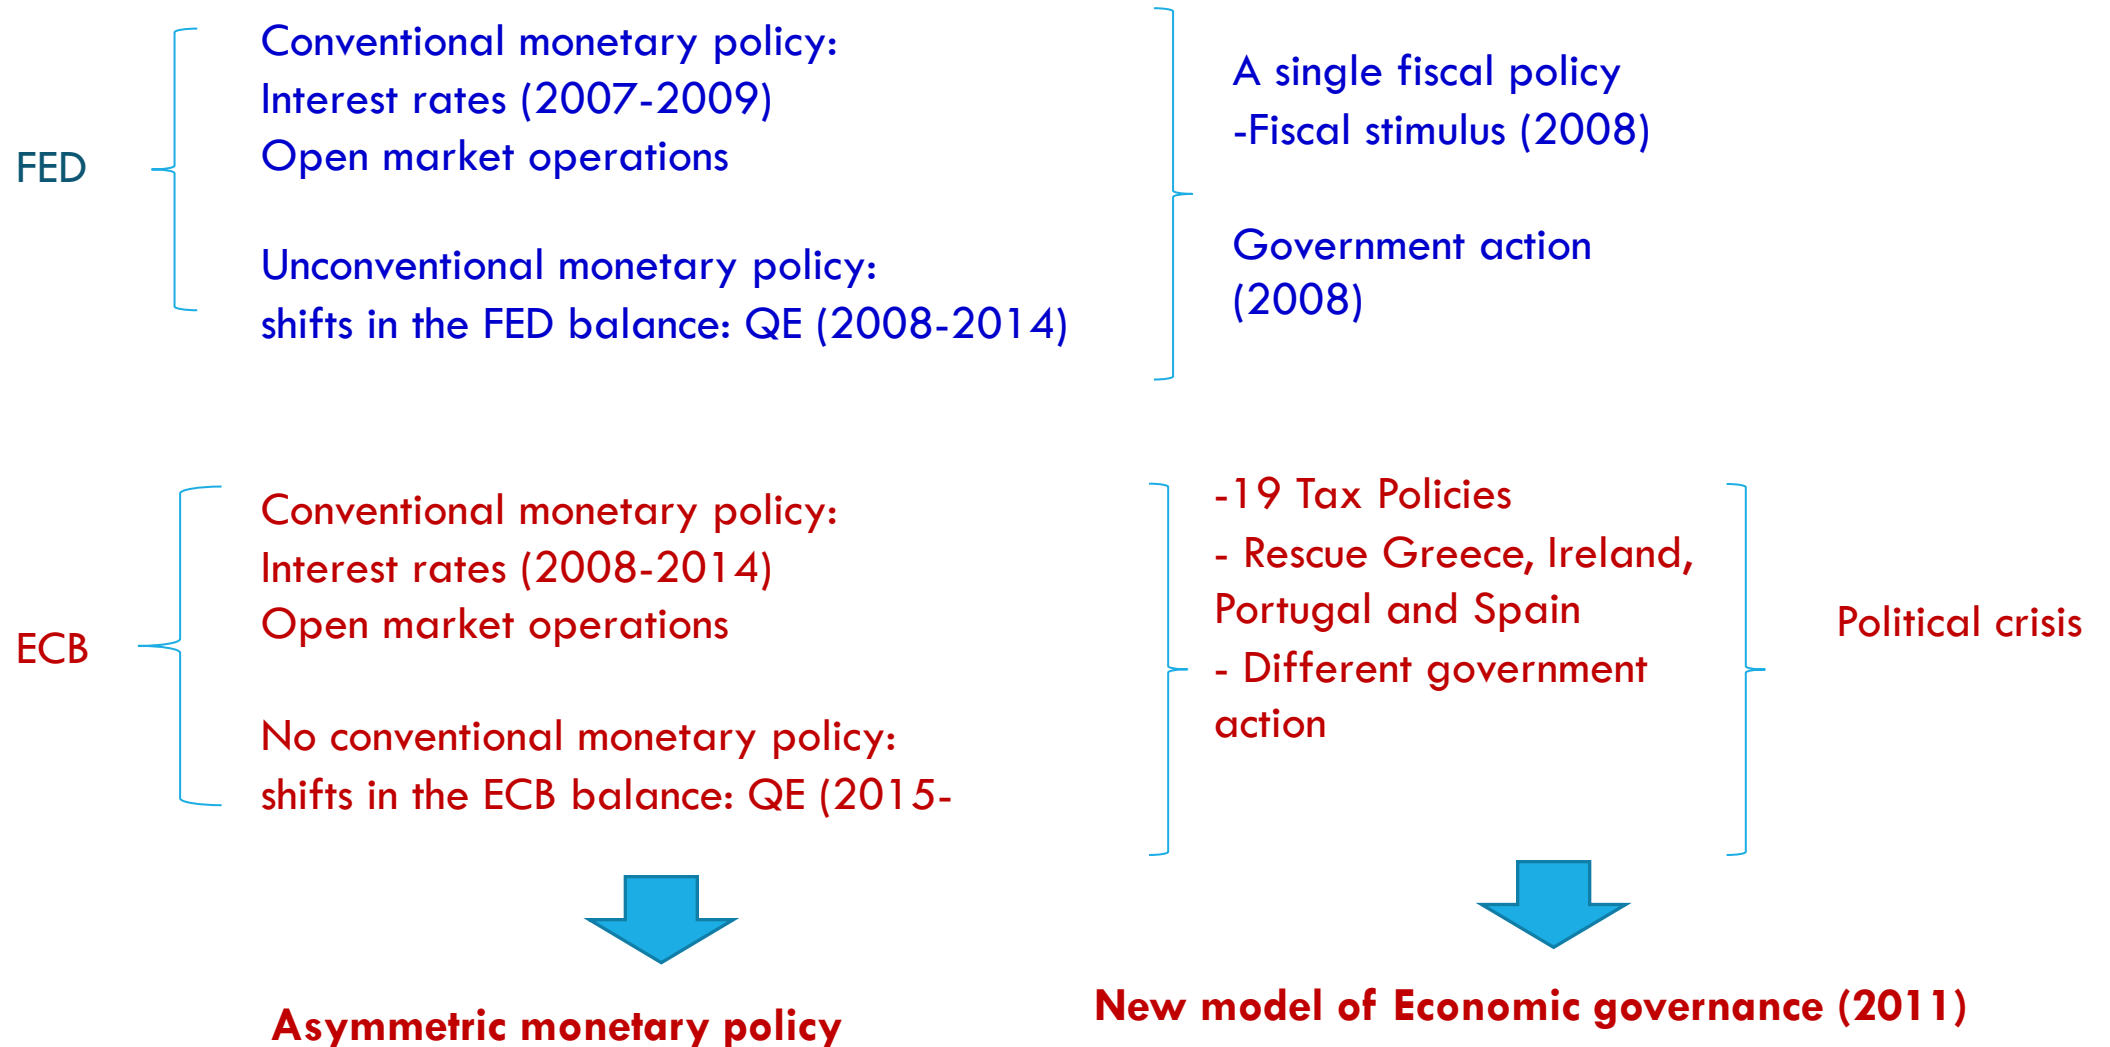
FED

Conventional monetary policy:
Interest rates (2007-2009)
Open market operations

Unconventional monetary policy:
shifts in the FED balance: QE (2008-2014)

A single fiscal policy
-Fiscal stimulus (2008)

Government action (2008)

ECB

Conventional monetary policy:
Interest rates (2008-2014)
Open market operations

No conventional monetary policy:
shifts in the ECB balance: QE (2015-

-19 Tax Policies
- Rescue Greece, Ireland, Portugal and Spain
- Different government action

Political crisis

Asymmetric monetary policy

New model of Economic governance (2011)